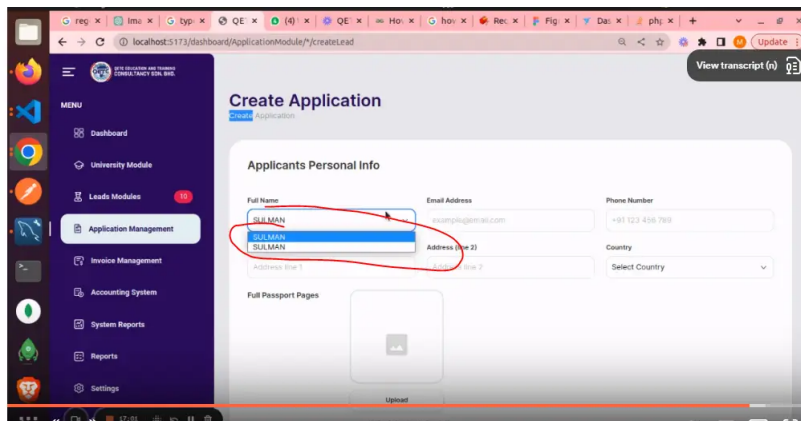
G reg × Ima × G typ × QE × (4) × QE × Hov × G hov × Rec × Fig × Das × php ×

localhost:5173/dashboard/ApplicationModule/*/createLead

Update

View transcript (n)

QETC EDUCATION AND TRAINING CONSULTANCY SDN. BHD.

MENU

Dashboard

University Module

Leads Modules 10

Application Management

Invoice Management

Accounting System

System Reports

Reports

Settings

Create Application

Create Application

Applicants Personal Info

Full Name

SULMAN

SULMAN

SULMAN

Email Address

example@email.com

Phone Number

+91 123 456 789

Address line 1

Address (line 2)

Address line 2

Country

Select Country

Full Passport Pages

Upload